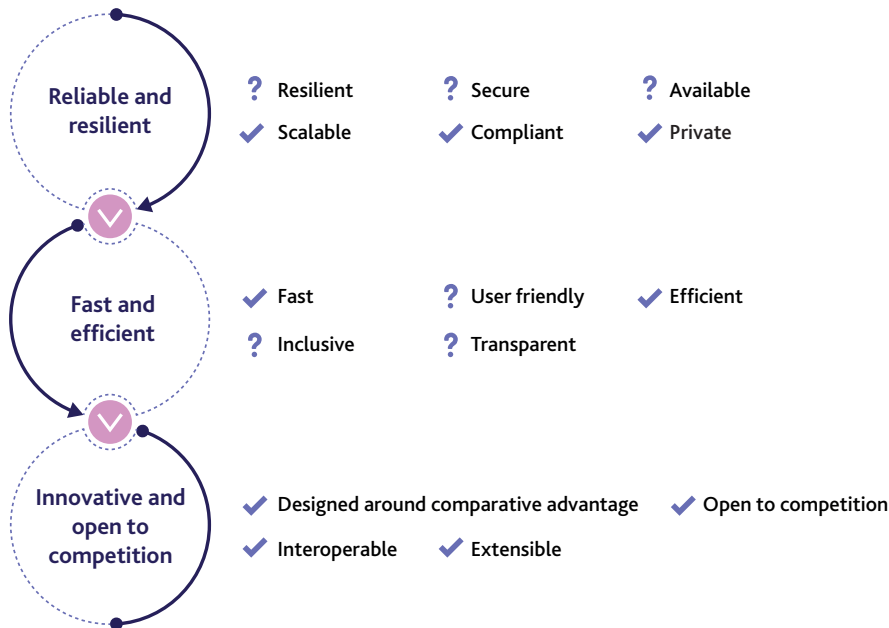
Reliable and resilient

? Resilient
? Secure
? Available
✔ Scalable
✔ Compliant
✔ Private

Fast and efficient

✔ Fast
? User friendly
✔ Efficient
? Inclusive
? Transparent

Innovative and open to competition

✔ Designed around comparative advantage
✔ Open to competition
✔ Interoperable
✔ Extensible